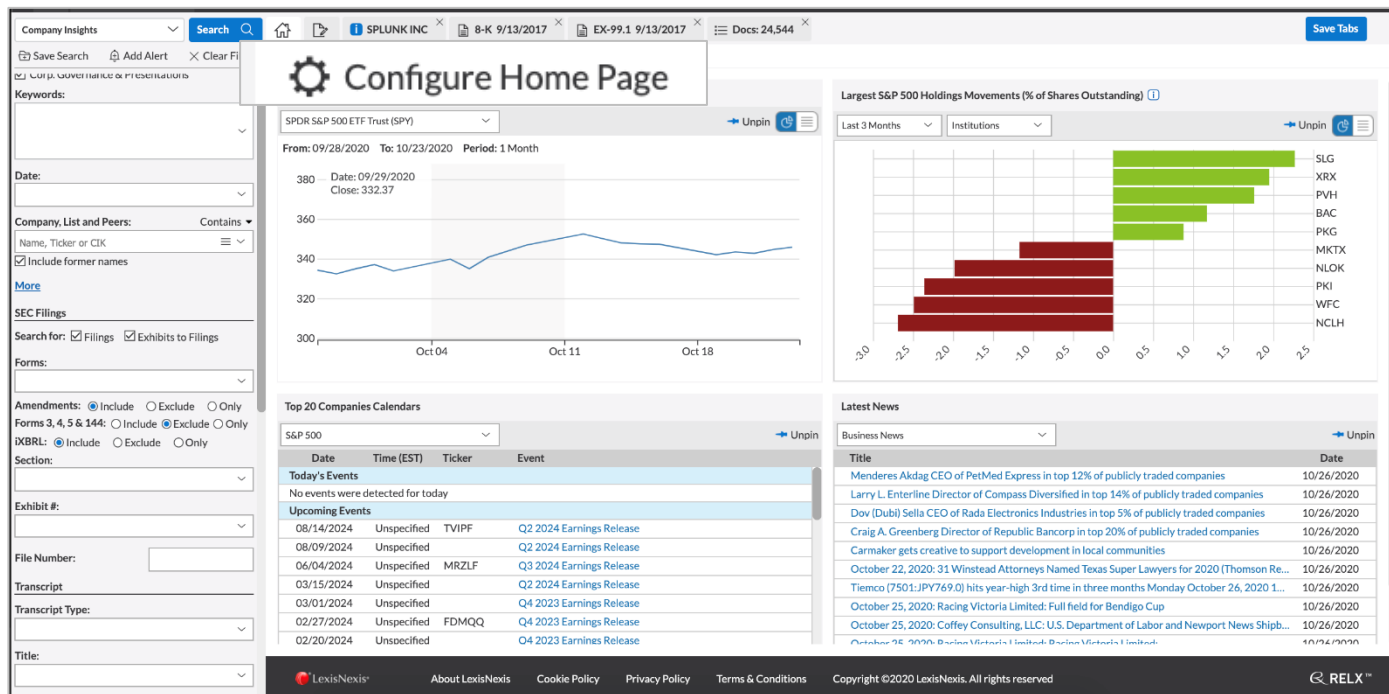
Company Insights
Search
SPLUNK INC
8-K 9/13/2017
EX-99.1 9/13/2017
Docs: 24,544
Save Tabs

Save Search
Add Alert
Clear Fi

Configure Home Page

Corp. Governance & Presentations
Keywords:

Date:

Company, List and Peers: Contains
Name, Ticker or CIK
Include former names

More

SEC Filings
Search for: Filings Exhibits to Filings
Forms:

Amendments: Include Exclude Only
Forms 3, 4, 5 & 144: Include Exclude Only
iXBRL: Include Exclude Only
Section:

Exhibit #:

File Number:

Transcript
Transcript Type:

Title:

SPDR S&P 500 ETF Trust (SPY)
Unpin
From: 09/28/2020 To: 10/23/2020 Period: 1 Month
Date: 09/29/2020
Close: 332.37
380
360
340
320
300
Oct 04
Oct 11
Oct 18

Largest S&P 500 Holdings Movements (% of Shares Outstanding)
Last 3 Months
Institutions
Unpin
SLG
XRX
PVH
BAC
PKG
MKTX
NLOK
PKI
WFC
NCLH
-3.0 -2.5 -2.0 -1.5 -1.0 -0.5 0.0 0.5 1.0 1.5 2.0 2.5

Top 20 Companies Calendars
S&P 500
Unpin

| Date | Time (EST) | Ticker | Event |
|---|---|---|---|
| Today's Events | | | |
| No events were detected for today | | | |
| Upcoming Events | | | |
| 08/14/2024 | Unspecified | TVIPF | Q2 2024 Earnings Release |
| 08/09/2024 | Unspecified | | Q2 2024 Earnings Release |
| 06/04/2024 | Unspecified | MRZLF | Q3 2024 Earnings Release |
| 03/15/2024 | Unspecified | | Q2 2024 Earnings Release |
| 03/01/2024 | Unspecified | | Q4 2023 Earnings Release |
| 02/27/2024 | Unspecified | FDMQQ | Q4 2023 Earnings Release |
| 02/20/2024 | Unspecified | | Q4 2023 Earnings Release |

Latest News
Business News
Unpin

| Title | Date |
|---|---|
| Menderes Akdag CEO of PetMed Express in top 12% of publicly traded companies | 10/26/2020 |
| Larry L. Enterline Director of Compass Diversified in top 14% of publicly traded companies | 10/26/2020 |
| Dov (Dubi) Sella CEO of Rada Electronics Industries in top 5% of publicly traded companies | 10/26/2020 |
| Craig A. Greenberg Director of Republic Bancorp in top 20% of publicly traded companies | 10/26/2020 |
| Carmaker gets creative to support development in local communities | 10/26/2020 |
| October 22, 2020: 31 Winstead Attorneys Named Texas Super Lawyers for 2020 (Thomson Re... | 10/26/2020 |
| Tiemco (7501:JPY769.0) hits year-high 3rd time in three months Monday October 26, 2020 1... | 10/26/2020 |
| October 25, 2020: Racing Victoria Limited: Full field for Bendigo Cup | 10/26/2020 |
| October 25, 2020: Coffey Consulting, LLC: U.S. Department of Labor and Newport News Shipb... | 10/26/2020 |
| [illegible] | 10/26/2020 |

LexisNexis
About LexisNexis
Cookie Policy
Privacy Policy
Terms & Conditions
Copyright ©2020 LexisNexis. All rights reserved
RELX™